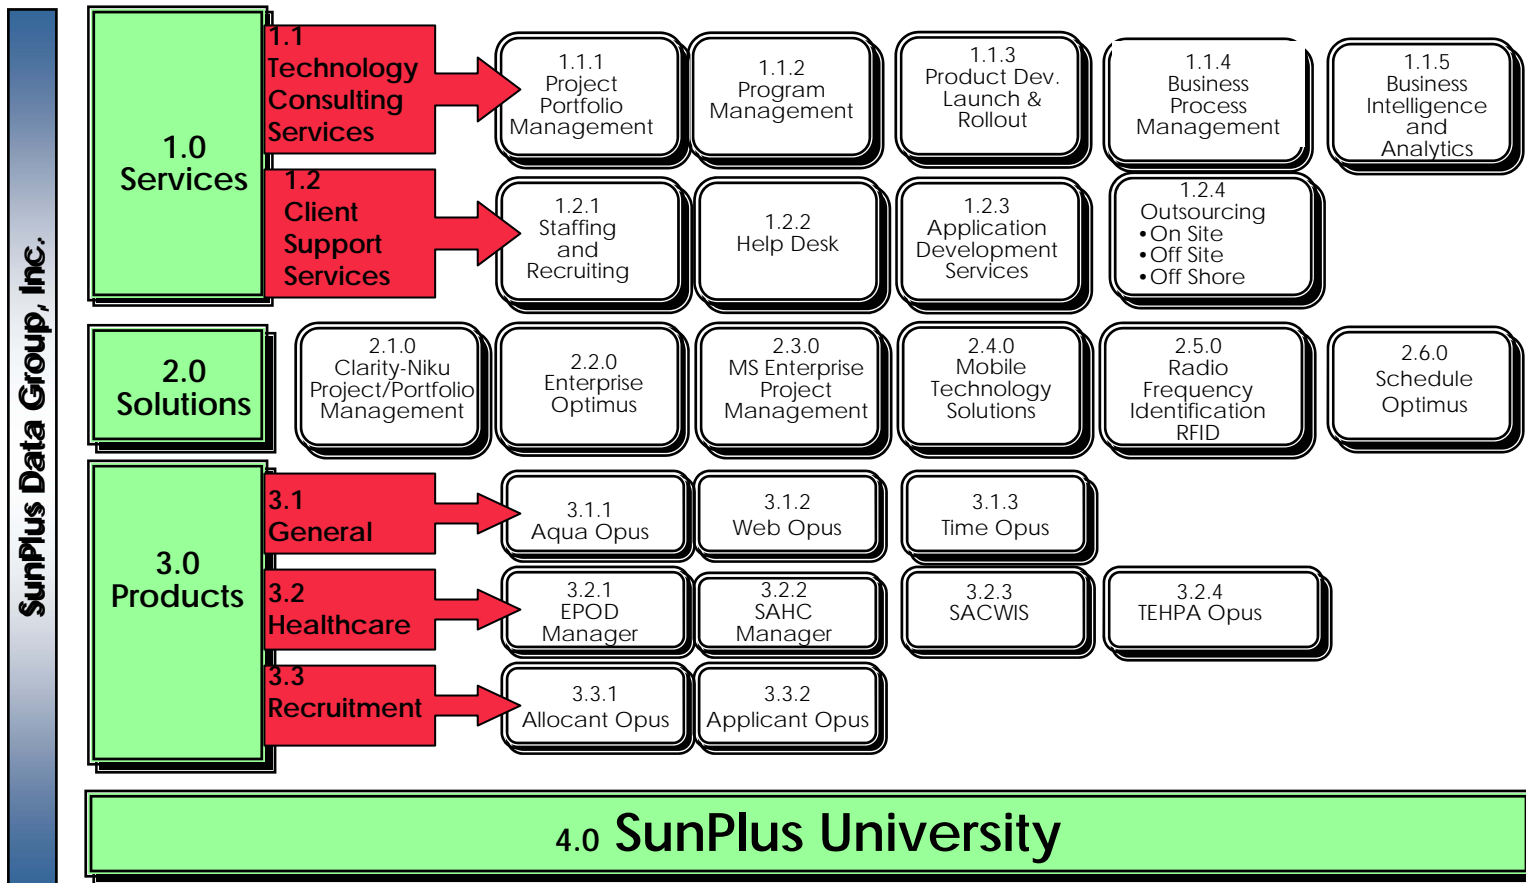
SunPlus Data Group, Inc.

1.0 Services

1.1 Technology Consulting Services

1.1.1 Project Portfolio Management

1.1.2 Program Management

1.1.3 Product Dev. Launch & Rollout

1.1.4 Business Process Management

1.1.5 Business Intelligence and Analytics

1.2 Client Support Services

1.2.1 Staffing and Recruiting

1.2.2 Help Desk

1.2.3 Application Development Services

1.2.4 Outsourcing
• On Site
• Off Site
• Off Shore

2.0 Solutions

2.1.0 Clarity-Niku Project/Portfolio Management

2.2.0 Enterprise Optimus

2.3.0 MS Enterprise Project Management

2.4.0 Mobile Technology Solutions

2.5.0 Radio Frequency Identification RFID

2.6.0 Schedule Optimus

3.0 Products

3.1 General

3.1.1 Aqua Opus

3.1.2 Web Opus

3.1.3 Time Opus

3.2 Healthcare

3.2.1 EPOD Manager

3.2.2 SAHC Manager

3.2.3 SACWIS

3.2.4 TEHPA Opus

3.3 Recruitment

3.3.1 Allocant Opus

3.3.2 Applicant Opus

4.0 SunPlus University